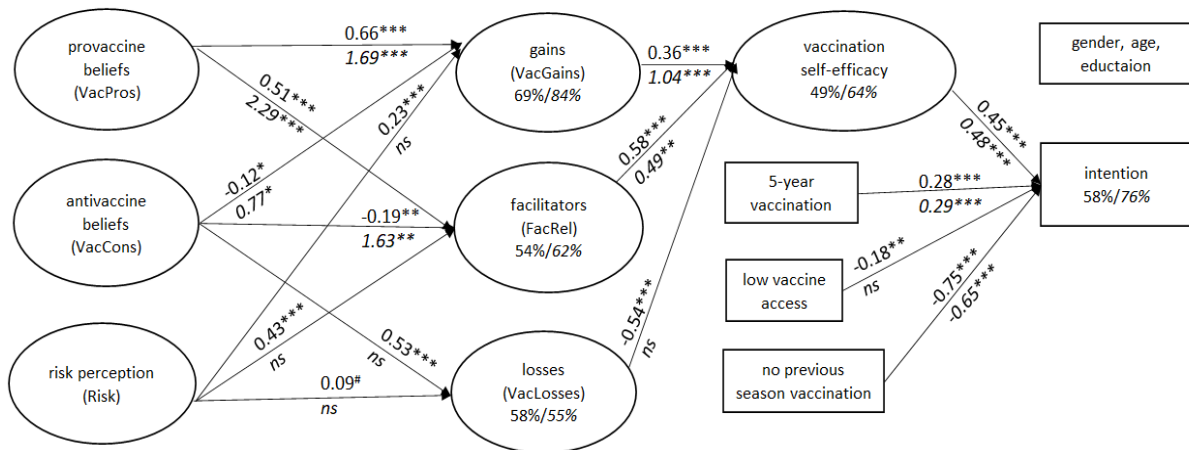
provaccine beliefs (VacPros)

0.66***
*1.69****

0.51***
*2.29****

gains (VacGains) 69%/*84%*

0.36***
*1.04****

vaccination self-efficacy 49%/*64%*

gender, age, eductaion

0.23***
*ns*

-0.12*
*0.77**

antivaccine beliefs (VacCons)

-0.19**
*1.63***

facilitators (FacRel) 54%/*62%*

0.58***
*0.49***

0.45***
*0.48****

intention 58%/*76%*

5-year vaccination

0.28***
*0.29****

low vaccine access

-0.18**
*ns*

0.43***
*ns*

*ns*
0.53***

-0.54***
*ns*

-0.75***
*-0.65****

risk perception (Risk)

0.09#
*ns*

losses (VacLosses) 58%/*55%*

no previous season vaccination